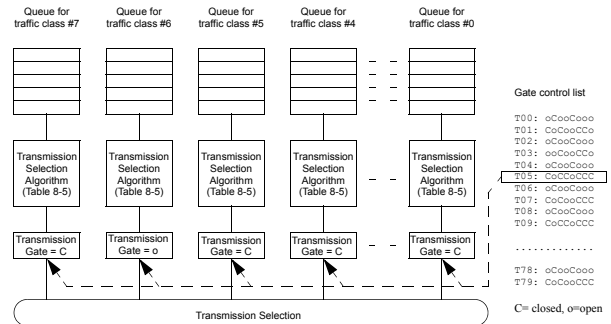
Queue for traffic class #7

Queue for traffic class #6

Queue for traffic class #5

Queue for traffic class #4

Queue for traffic class #0

Transmission Selection Algorithm (Table 8-5)

Transmission Selection Algorithm (Table 8-5)

Transmission Selection Algorithm (Table 8-5)

Transmission Selection Algorithm (Table 8-5)

Transmission Selection Algorithm (Table 8-5)

Transmission Gate = C

Transmission Gate = o

Transmission Gate = C

Transmission Gate = C

Transmission Gate = C

Transmission Selection

Gate control list

T00: oCooCooo
T01: oCooCoCo
T02: oCooCoCo
T03: ooCooCCo
T04: oCooCooo
T05: oCCoCCC
T06: oCooCooo
T07: oCooCoCo
T08: oCooCooo
T09: oCooCoCC

............

T78: oCooCooo
T79: oCoCoCCC

C= closed, o=open